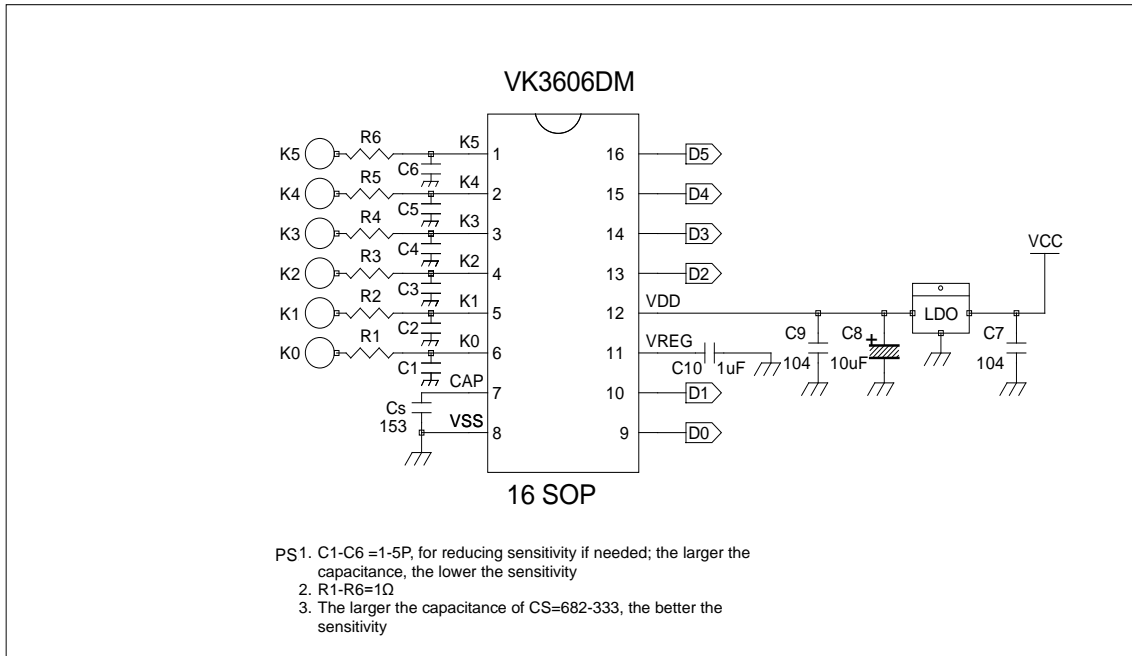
VK3606DM

K5 R6 C6 K5 1
K4 R5 C5 K4 2
K3 R4 C4 K3 3
K2 R3 C3 K2 4
K1 R2 C2 K1 5
K0 R1 C1 K0 6
CAP 7
Cs 153 VSS 8

16 D5
15 D4
14 D3
13 D2
12 VDD
11 VREG C10 1uF
10 D1
9 D0

C9 104
C8 10uF
LDO
C7 104
VCC

16 SOP

PS1. C1-C6 =1-5P, for reducing sensitivity if needed; the larger the capacitance, the lower the sensitivity
2. R1-R6=1Ω
3. The larger the capacitance of CS=682-333, the better the sensitivity